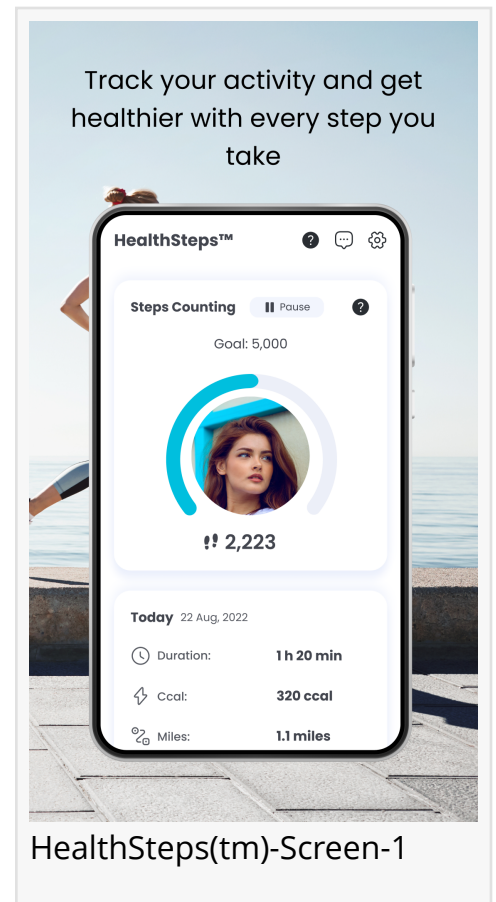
Track your activity and get healthier with every step you take

HealthSteps™

Steps Counting Pause

Goal: 5,000

2,223

Today 22 Aug, 2022

Duration: 1 h 20 min

Ccal: 320 ccal

Miles: 1.1 miles

HealthSteps(tm)-Screen-1